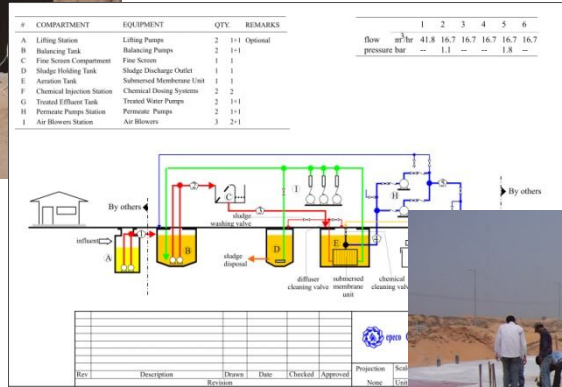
| # | COMPARTMENT | EQUIPMENT | QTY. | | REMARKS |
|---|---|---|---|---|---|
| A | Lifting Station | Lifting Pumps | 2 | 1+1 | Optional |
| B | Balancing Tank | Balancing Pumps | 2 | 1+1 | |
| C | Fine Screen Compartment | Fine Screen | 1 | 1 | |
| D | Sludge Holding Tank | Sludge Discharge Outlet | 1 | 1 | |
| E | Aeration Tank | Submersed Membrane Unit | 1 | 1 | |
| F | Chemical Injection Station | Chemical Dosing Systems | 2 | 2 | |
| G | Treated Effluent Tank | Treated Water Pumps | 2 | 1+1 | |
| H | Permeate Pumps Station | Permeate Pumps | 2 | 1+1 | |
| I | Air Blowers Station | Air Blowers | 3 | 2+1 | |

| | | 1 | 2 | 3 | 4 | 5 | 6 |
|---|---|---|---|---|---|---|---|
| flow | $m^3/hr$ | 41.8 | 16.7 | 16.7 | 16.7 | 16.7 | 16.7 |
| pressure bar | | -- | 1.1 | -- | -- | 1.8 | -- |

By others
By others
influent
A
B
C
2
3
1
I
sludge washing valve
D
sludge disposal
E
diffuser cleaning valve
submersed membrane unit
chemical cleaning valve
H
5

| Rev | Description | Drawn | Date | Checked | Approved |
|---|---|---|---|---|---|
| | Revision | | | | |

epeco
Projection
None
Scal
Unit